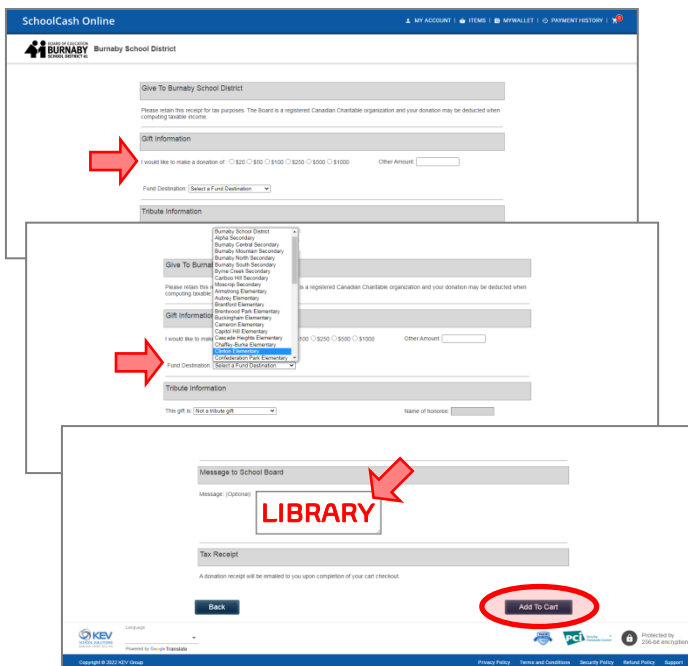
SchoolCash Online

MY ACCOUNT | ITEMS | MYWALLET | PAYMENT HISTORY | 0

BOARD OF EDUCATION BURNABY SCHOOL DISTRICT 41 Burnaby School District

Give To Burnaby School District

Please retain this receipt for tax purposes. The Board is a registered Canadian Charitable organization and your donation may be deducted when computing taxable income.

Gift Information

I would like to make a donation of: $20 $50 $100 $250 $500 $1000 Other Amount:

Fund Destination: Select a Fund Destination

Tribute Information

Burnaby School District
Alpha Secondary
Burnaby Central Secondary
Burnaby Mountain Secondary
Burnaby North Secondary
Burnaby South Secondary
Byrne Creek Secondary
Cariboo Hill Secondary
Moscrop Secondary
Armstrong Elementary
Aubrey Elementary
Brantford Elementary
Brentwood Park Elementary
Buckingham Elementary
Cameron Elementary
Capitol Hill Elementary
Cascade Heights Elementary
Chaffey-Burke Elementary
Clinton Elementary
Confederation Park Elementary

Give To Burnaby

Please retain this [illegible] is a registered Canadian Charitable organization and your donation may be deducted when computing taxable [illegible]

Gift Information

I would like to make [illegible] $100 $250 $500 $1000 Other Amount:

Fund Destination: Select a Fund Destination

Tribute Information

This gift is: Not a tribute gift Name of Honoree:

Message to School Board

Message: (Optional)

LIBRARY

Tax Receipt

A donation receipt will be emailed to you upon completion of your cart checkout.

Back

Add To Cart

KEV

Language

Powered by Google Translate

Protected by 256-bit encryption

Copyright © 2022 KEV Group

Privacy Policy Terms and Conditions Security Policy Refund Policy Support